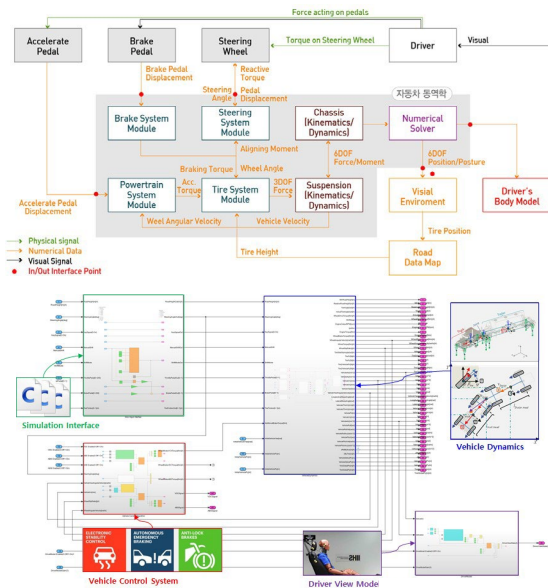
Force acting on pedals

Accelerate Pedal

Brake Pedal

Steering Wheel

Driver

Torque on Steering Wheel

Visual

Brake Pedal Displacement

Reactive Torque

Steering Angle

Pedal Displacement

자동차 동역학

Brake System Module

Steering System Module

Chassis (Kinematics/ Dynamics)

Numerical Solver

Aligning Moment

6DOF Force/Moment

6DOF Position/Pasture

Braking Torque

Wheel Angle

Accelerate Pedal Displacement

Powertrain System Module

Acc. Torque

Tire System Module

3DOF Force

Suspension (Kinematics/ Dynamics)

Visial Enviroment

Driver's Body Model

Weel Angular Velocity

Vehicle Velocity

Tire Position

Physical signal

Numerical Data

Visual Signal

In/Out Interface Point

Tire Height

Road Data Map

Simulation Interface

Vehicle Dynamics

ELECTRONIC STABILITY CONTROL

AUTONOMOUS EMERGENCY BRAKING

ANTI-LOCK BRAKES

Vehicle Control System

Driver View Mode